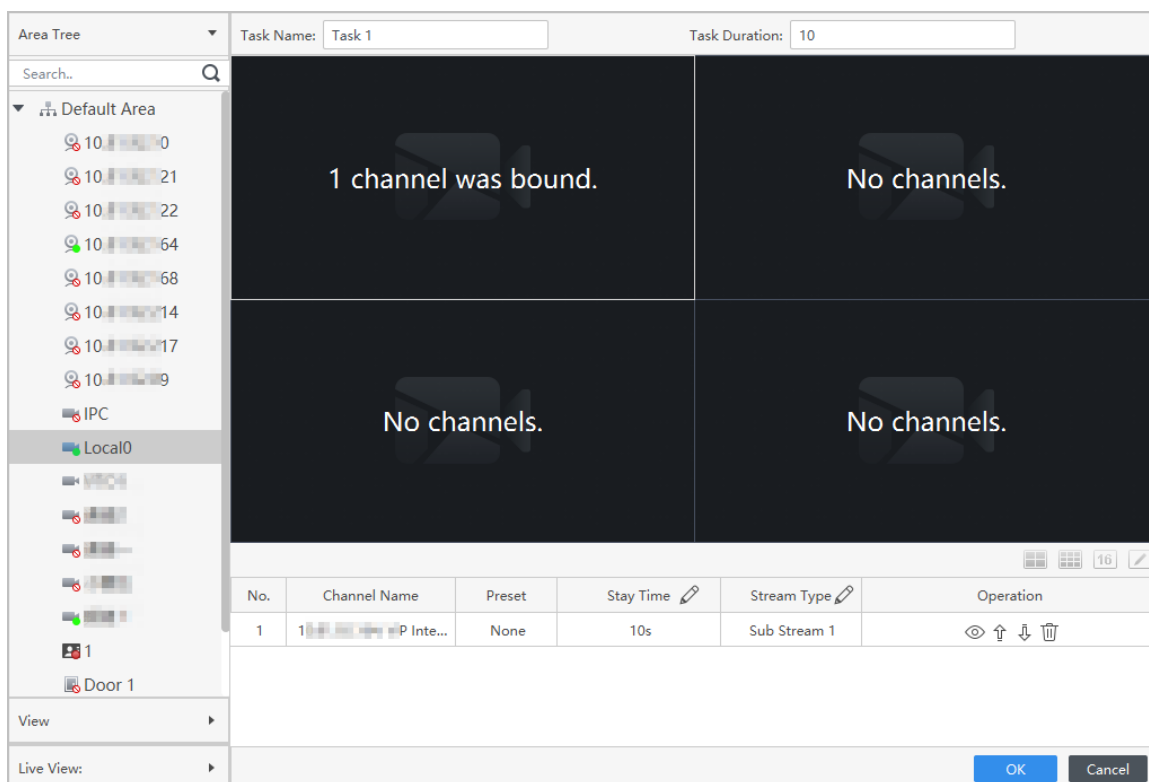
Area Tree

Search..

Default Area

10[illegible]0

10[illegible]21

10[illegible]22

10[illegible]64

10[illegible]68

10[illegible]14

10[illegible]17

10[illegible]9

IPC

Local0

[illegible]

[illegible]

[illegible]

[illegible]

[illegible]

1

Door 1

View

Live View:

Task Name: Task 1

Task Duration: 10

1 channel was bound.

No channels.

No channels.

No channels.

16

| No. | Channel Name | Preset | Stay Time | Stream Type | Operation |
|---|---|---|---|---|---|
| 1 | 1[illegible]P Inte... | None | 10s | Sub Stream 1 | |

OK

Cancel